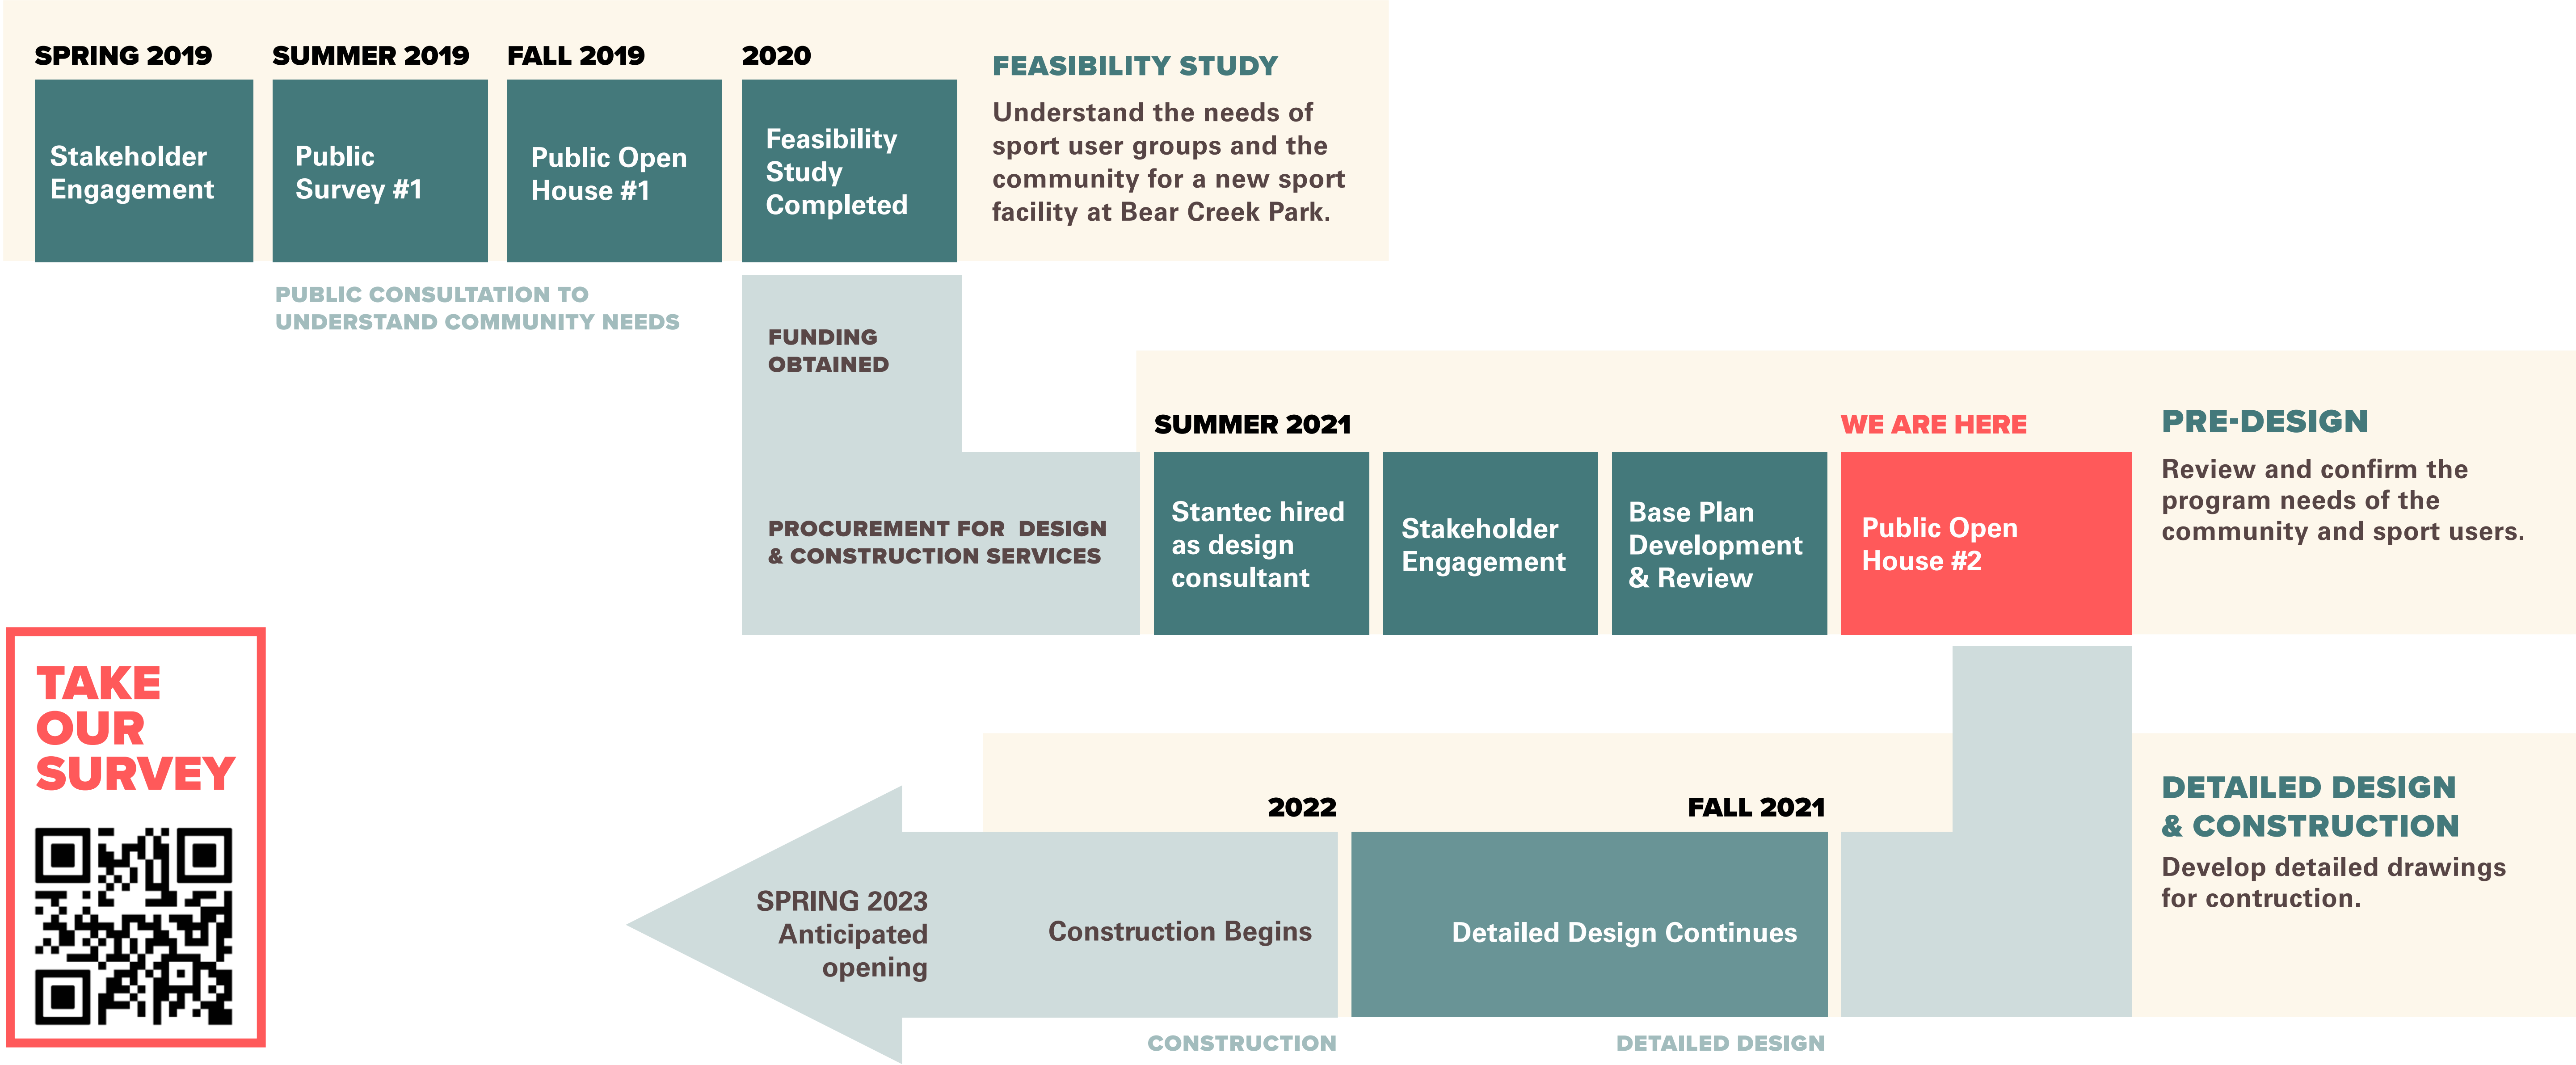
SPRING 2019
Stakeholder Engagement

SUMMER 2019
Public Survey #1

FALL 2019
Public Open House #1

2020
Feasibility Study Completed

FEASIBILITY STUDY
Understand the needs of sport user groups and the community for a new sport facility at Bear Creek Park.

PUBLIC CONSULTATION TO UNDERSTAND COMMUNITY NEEDS

FUNDING OBTAINED

PROCUREMENT FOR DESIGN & CONSTRUCTION SERVICES

SUMMER 2021
Stantec hired as design consultant

Stakeholder Engagement

Base Plan Development & Review

WE ARE HERE
Public Open House #2

PRE-DESIGN
Review and confirm the program needs of the community and sport users.

TAKE OUR SURVEY

2022

FALL 2021

DETAILED DESIGN & CONSTRUCTION
Develop detailed drawings for contruction.

SPRING 2023 Anticipated opening

Construction Begins

Detailed Design Continues

CONSTRUCTION

DETAILED DESIGN